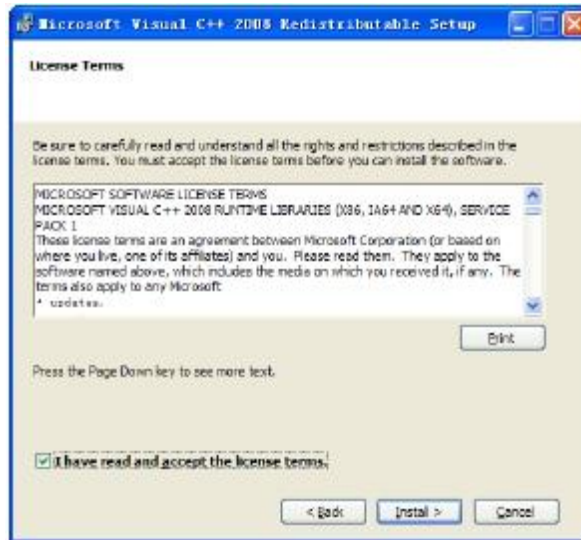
Microsoft Visual C++ 2008 Redistributable Setup

License Terms

Be sure to carefully read and understand all the rights and restrictions described in the license terms. You must accept the license terms before you can install the software.

MICROSOFT SOFTWARE LICENSE TERMS
MICROSOFT VISUAL C++ 2008 RUNTIME LIBRARIES (X86, IA64 AND X64), SERVICE PACK 1
These license terms are an agreement between Microsoft Corporation (or based on where you live, one of its affiliates) and you. Please read them. They apply to the software named above, which includes the media on which you received it, if any. The terms also apply to any Microsoft
* updates,

Print

Press the Page Down key to see more text.

I have read and accept the license terms.

< Back    Install >    Cancel